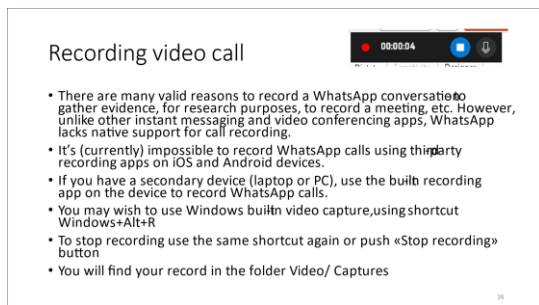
Recording video call

00:00:04

- There are many valid reasons to record a WhatsApp conversation to gather evidence, for research purposes, to record a meeting, etc. However, unlike other instant messaging and video conferencing apps, WhatsApp lacks native support for call recording.
- It's (currently) impossible to record WhatsApp calls using third-party recording apps on iOS and Android devices.
- If you have a secondary device (laptop or PC), use the built-in recording app on the device to record WhatsApp calls.
- You may wish to use Windows built-in video capture, using shortcut Windows+Alt+R
- To stop recording use the same shortcut again or push «Stop recording» button
- You will find your record in the folder Video/ Captures

16